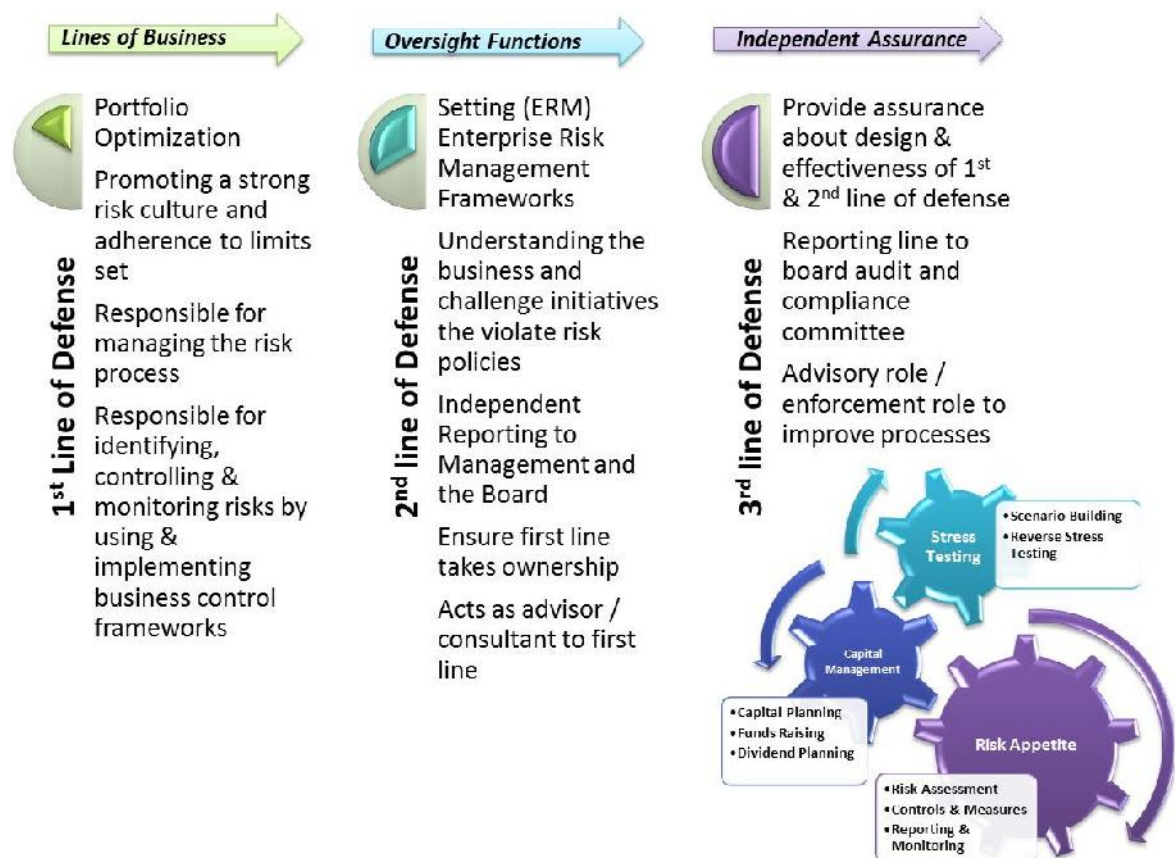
Lines of Business

1st Line of Defense

Portfolio Optimization

Promoting a strong risk culture and adherence to limits set

Responsible for managing the risk process

Responsible for identifying, controlling & monitoring risks by using & implementing business control frameworks

Oversight Functions

2nd line of Defense

Setting (ERM) Enterprise Risk Management Frameworks

Understanding the business and challenge initiatives the violate risk policies

Independent Reporting to Management and the Board

Ensure first line takes ownership

Acts as advisor / consultant to first line

Independent Assurance

3rd line of Defense

Provide assurance about design & effectiveness of 1st & 2nd line of defense

Reporting line to board audit and compliance committee

Advisory role / enforcement role to improve processes

Stress Testing

• Scenario Building
• Reverse Stress Testing

Capital Management

• Capital Planning
• Funds Raising
• Dividend Planning

Risk Appetite

• Risk Assessment
• Controls & Measures
• Reporting & Monitoring